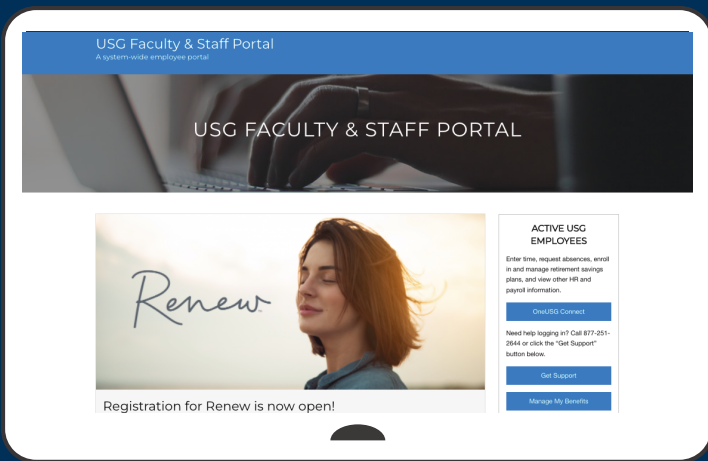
USG Faculty & Staff Portal
A system-wide employee portal

USG FACULTY & STAFF PORTAL

Renew

Registration for Renew is now open!

ACTIVE USG EMPLOYEES

Enter time, request absences, enroll in and manage retirement savings plans, and view other HR and payroll information.

OneUSG Connect

Need help logging in? Call 877-251-2644 or click the "Get Support" button below.

Get Support

Manage My Benefits